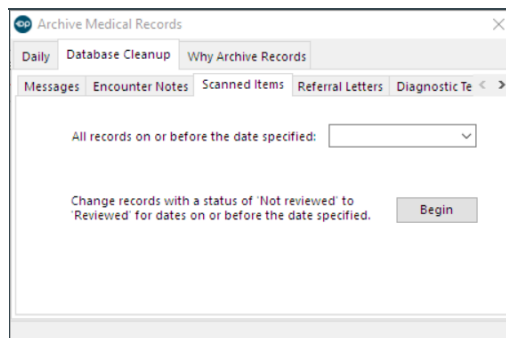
Archive Medical Records

Daily | Database Cleanup | Why Archive Records

Messages | Encounter Notes | Scanned Items | Referral Letters | Diagnostic Te

All records on or before the date specified:

Change records with a status of 'Not reviewed' to 'Reviewed' for dates on or before the date specified.

Begin